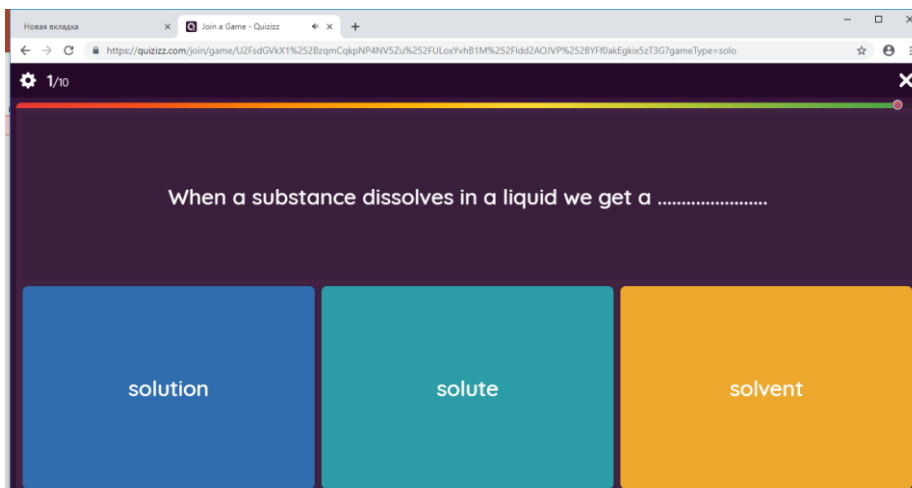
Новая вкладка ×
Join a Game - Quizizz ×
+
https://quizizz.com/join/game/U2FsdGVkX1%252BzqmCqkpNP4NV5Zu%252FULoxYvhB1M%252Fldd2AOJVP%252BYFf0akEgkix5zT3G?gameType=solo

1/10

When a substance dissolves in a liquid we get a .......................

solution

solute

solvent